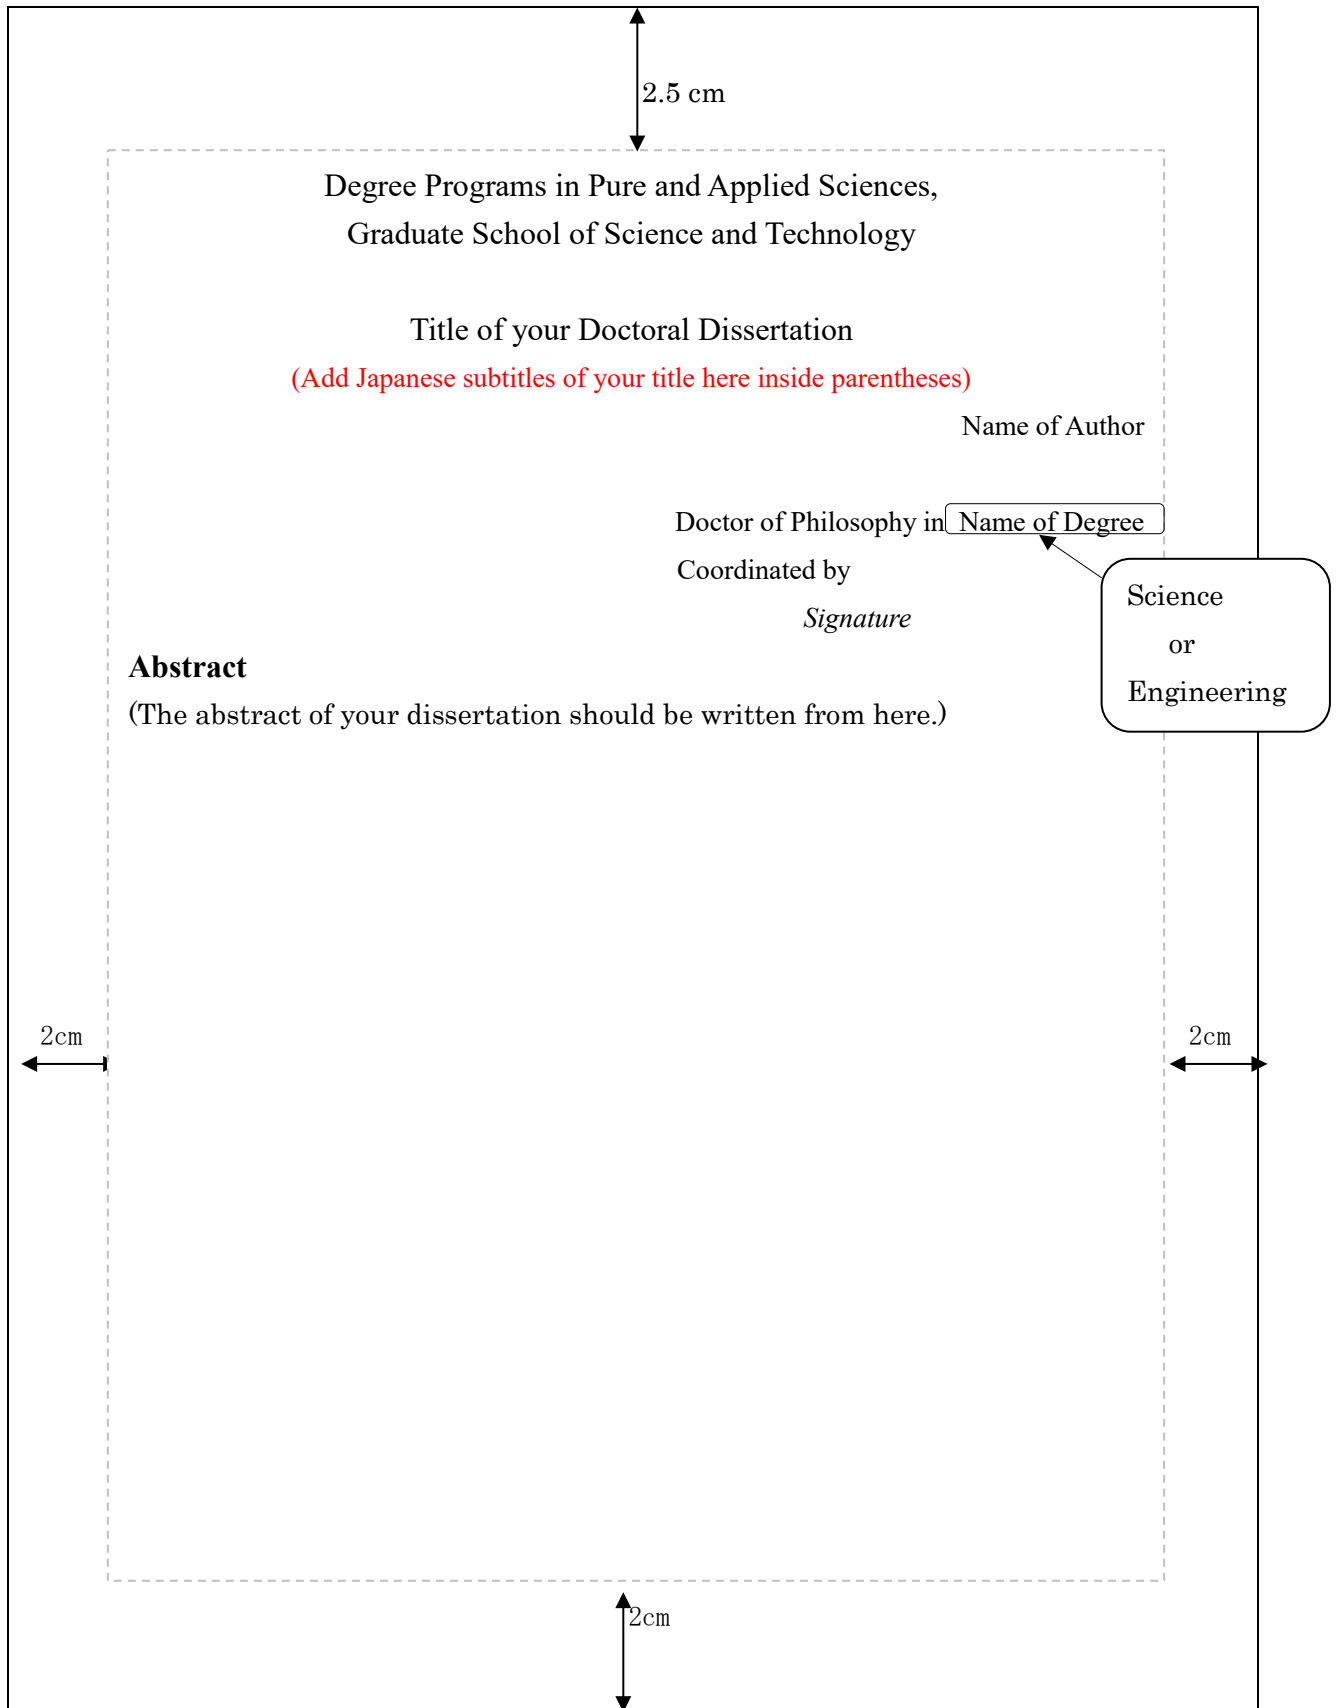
2.5 cm

Degree Programs in Pure and Applied Sciences,
Graduate School of Science and Technology

Title of your Doctoral Dissertation
(Add Japanese subtitles of your title here inside parentheses)

Name of Author

Doctor of Philosophy in Name of Degree

Coordinated by

Signature

Science
or
Engineering

**Abstract**

(The abstract of your dissertation should be written from here.)

2cm

2cm

2cm